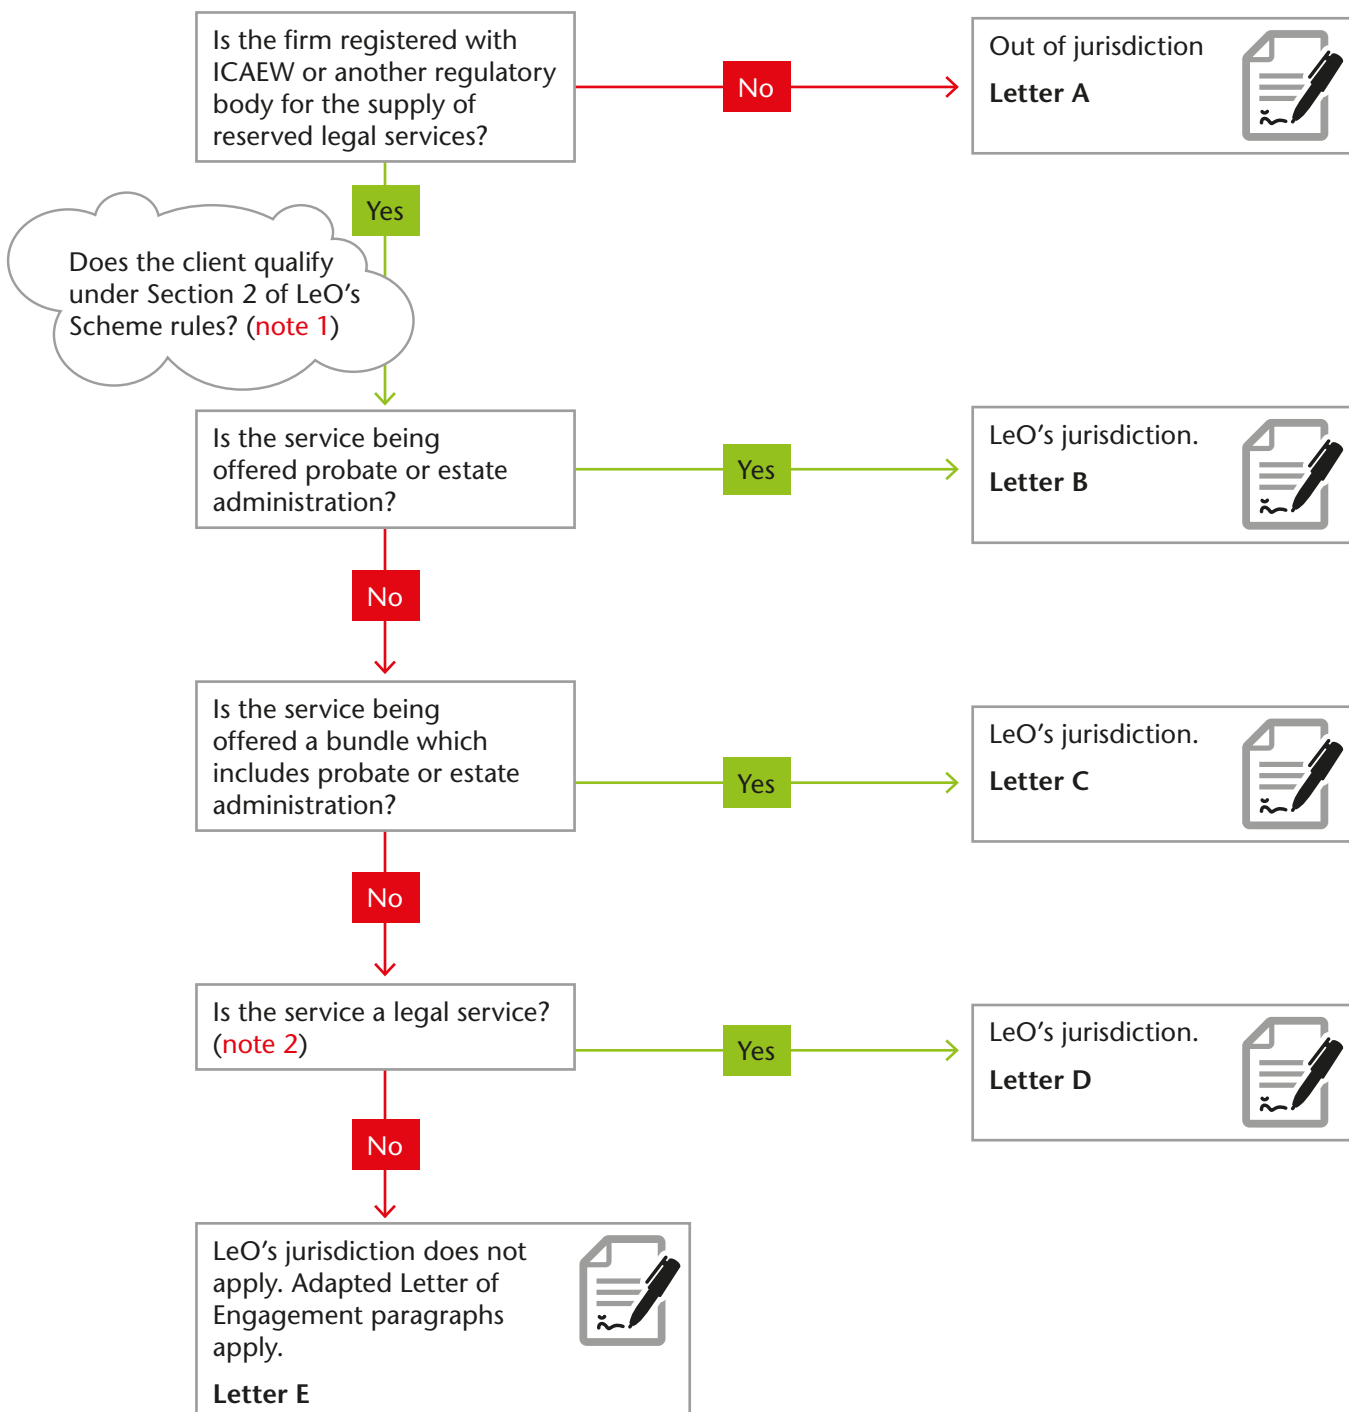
Is the firm registered with ICAEW or another regulatory body for the supply of reserved legal services?

No

Out of jurisdiction

**Letter A**

Yes

Does the client qualify under Section 2 of LeO's Scheme rules? (note 1)

Is the service being offered probate or estate administration?

Yes

LeO's jurisdiction.

**Letter B**

No

Is the service being offered a bundle which includes probate or estate administration?

Yes

LeO's jurisdiction.

**Letter C**

No

Is the service a legal service? (note 2)

Yes

LeO's jurisdiction.

**Letter D**

No

LeO's jurisdiction does not apply. Adapted Letter of Engagement paragraphs apply.

**Letter E**